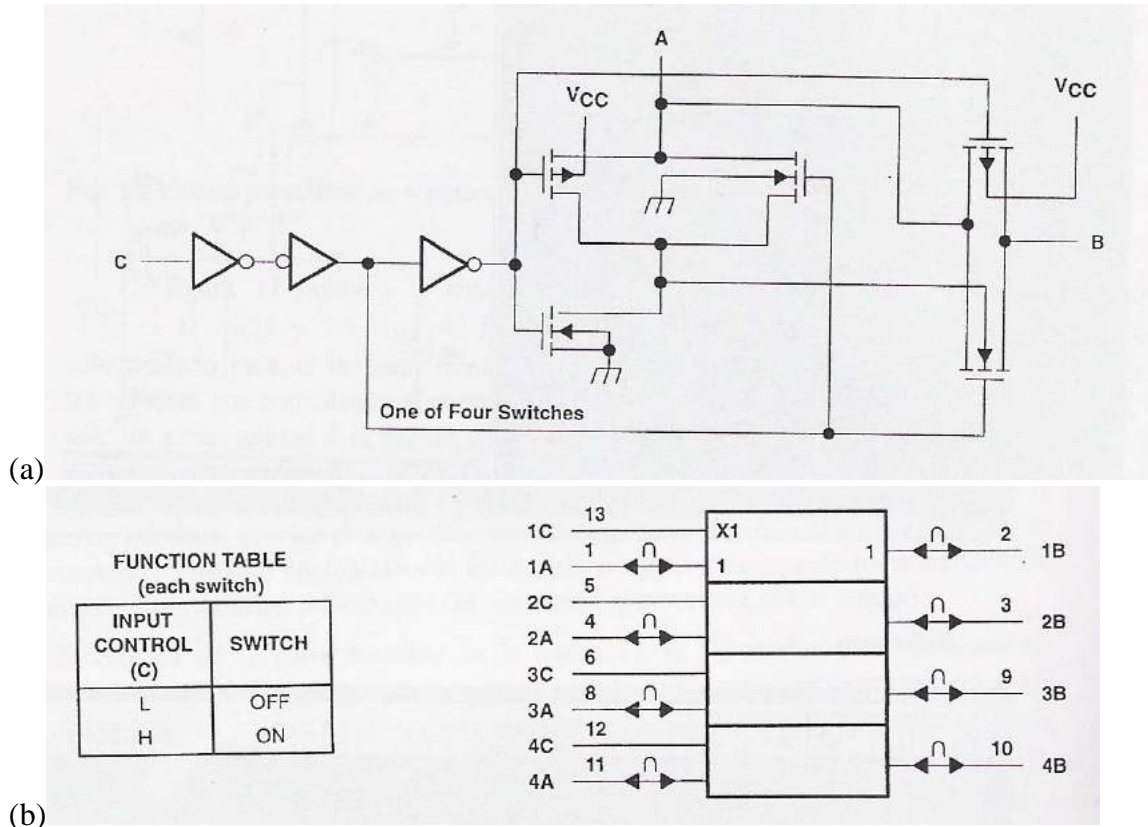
A

$V_{CC}$

$V_{CC}$

C

B

One of Four Switches

(a)

FUNCTION TABLE
(each switch)

| INPUT CONTROL (C) | SWITCH |
|---|---|
| L | OFF |
| H | ON |

1C 13
1A 1
X1
1
1
2 1B
2C 5
2A 4
3 2B
3C 6
3A 8
9 3B
4C 12
4A 11
10 4B

(b)